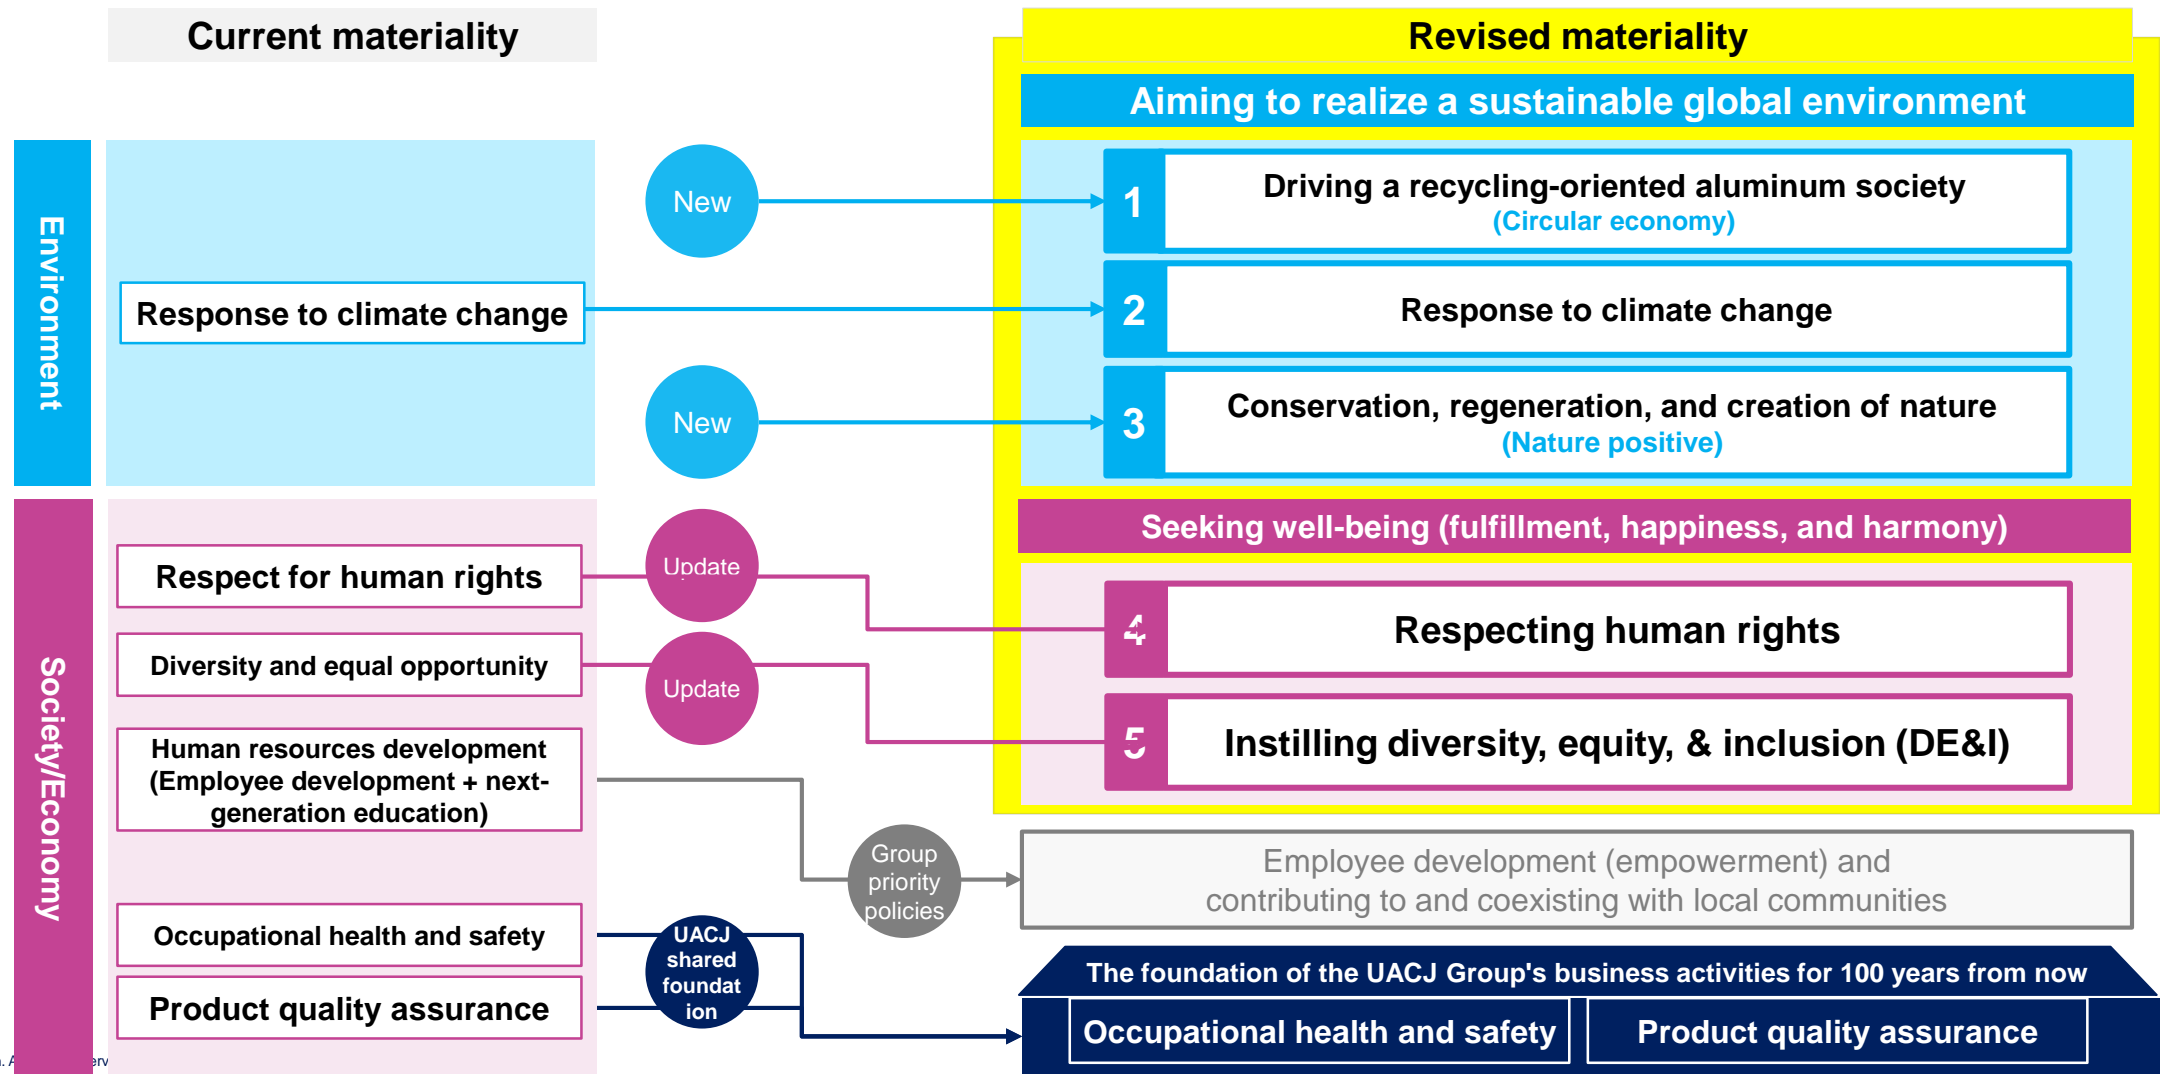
Current materiality

Revised materiality

Aiming to realize a sustainable global environment

Environment

New

1 Driving a recycling-oriented aluminum society (Circular economy)

Response to climate change

2 Response to climate change

New

3 Conservation, regeneration, and creation of nature (Nature positive)

Seeking well-being (fulfillment, happiness, and harmony)

Society/Economy

Respect for human rights

Update

4 Respecting human rights

Diversity and equal opportunity

Update

5 Instilling diversity, equity, & inclusion (DE&I)

Human resources development (Employee development + next-generation education)

Group priority policies

Employee development (empowerment) and contributing to and coexisting with local communities

Occupational health and safety

UACJ shared foundation

The foundation of the UACJ Group's business activities for 100 years from now

Product quality assurance

Occupational health and safety

Product quality assurance